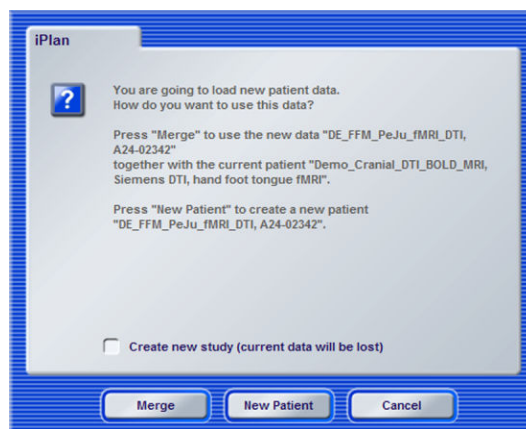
iPlan

?

You are going to load new patient data.
How do you want to use this data?

Press "Merge" to use the new data "DE_FFM_PeJu_fMRI_DTI, A24-02342"
together with the current patient "Demo_Cranial_DTI_BOLD_MRI, Siemens DTI, hand foot tongue fMRI".

Press "New Patient" to create a new patient "DE_FFM_PeJu_fMRI_DTI, A24-02342".

Create new study (current data will be lost)

Merge
New Patient
Cancel